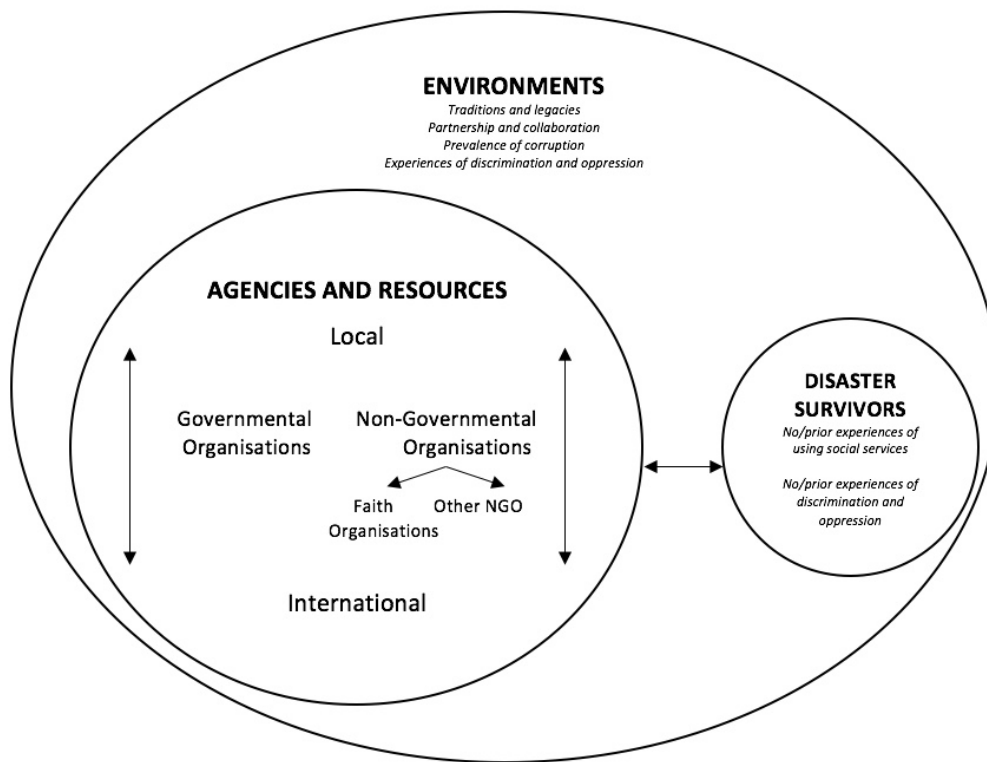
ENVIRONMENTS
Traditions and legacies
Partnership and collaboration
Prevalence of corruption
Experiences of discrimination and oppression

AGENCIES AND RESOURCES

Local

Governmental Organisations

Non-Governmental Organisations

Faith Organisations

Other NGO

International

DISASTER SURVIVORS
No/prior experiences of using social services

No/prior experiences of discrimination and oppression